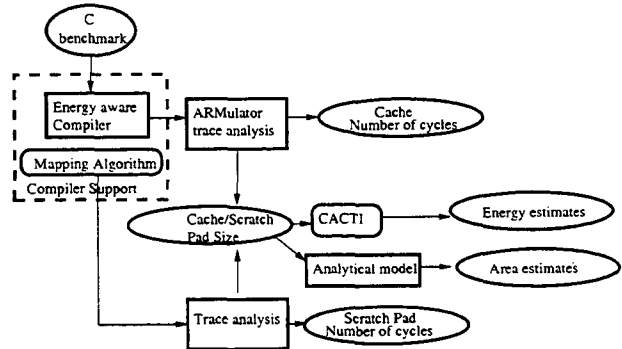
C
benchmark

Energy aware Compiler

Mapping Algorithm

Compiler Support

ARMulator trace analysis

Cache
Number of cycles

Cache/Scratch Pad Size

CACTI

Energy estimates

Analytical model

Area estimates

Trace analysis

Scratch Pad
Number of cycles